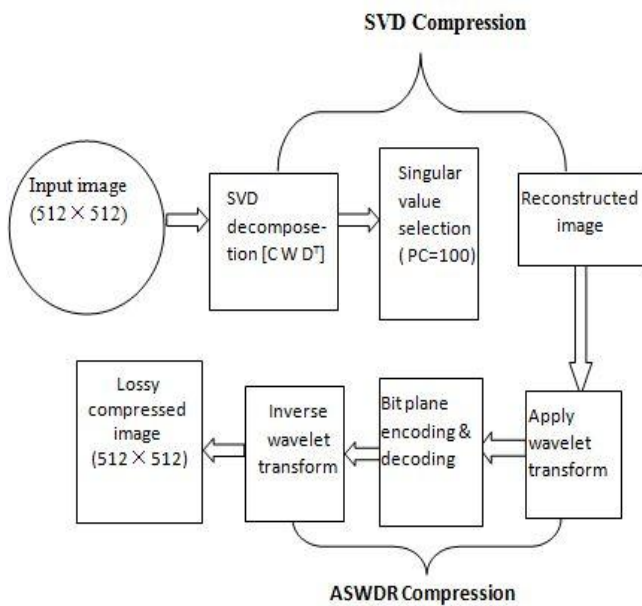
SVD Compression

Input image (512 $\times$ 512)

SVD decomposition [C W $D^T$]

Singular value selection (PC=100)

Reconstructed image

Apply wavelet transform

Bit plane encoding & decoding

Inverse wavelet transform

Lossy compressed image (512 $\times$ 512)

ASWDR Compression